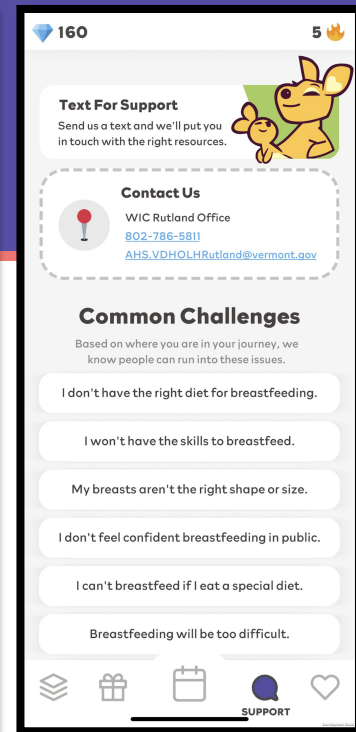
160

5

Text For Support

Send us a text and we'll put you in touch with the right resources.

Contact Us

WIC Rutland Office

802-786-5811

AHS.VDHOLHRutland@vermont.gov

Common Challenges

Based on where you are in your journey, we know people can run into these issues.

I don't have the right diet for breastfeeding.

I won't have the skills to breastfeed.

My breasts aren't the right shape or size.

I don't feel confident breastfeeding in public.

I can't breastfeed if I eat a special diet.

Breastfeeding will be too difficult.

SUPPORT